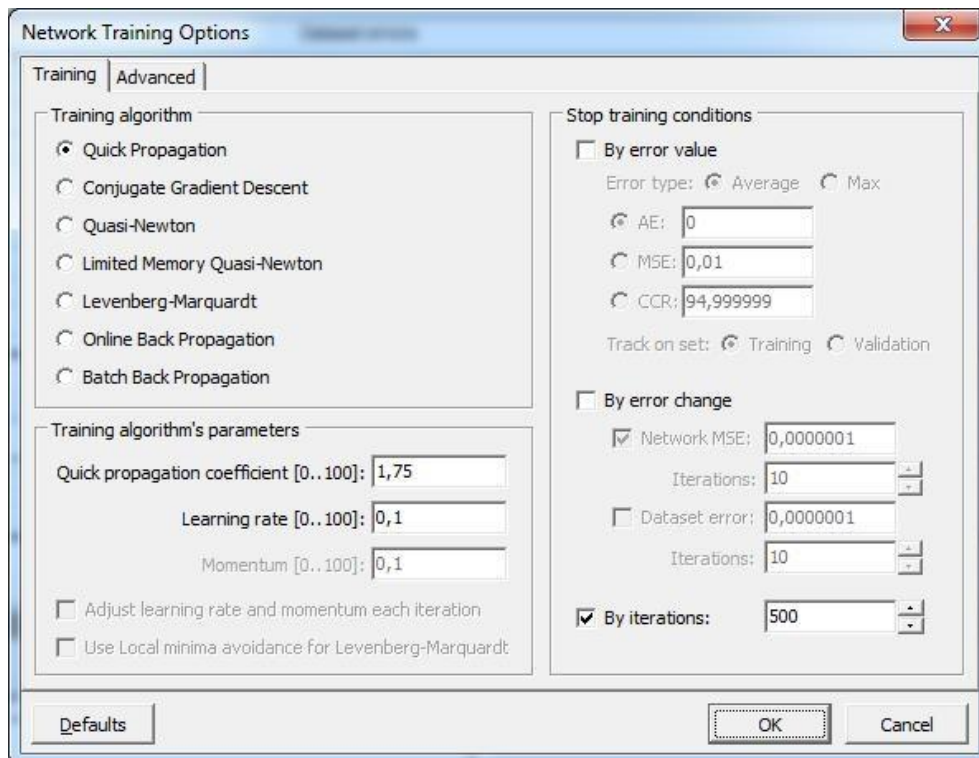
Network Training Options

Training | Advanced

Training algorithm
Quick Propagation
Conjugate Gradient Descent
Quasi-Newton
Limited Memory Quasi-Newton
Levenberg-Marquardt
Online Back Propagation
Batch Back Propagation

Training algorithm's parameters
Quick propagation coefficient [0..100]: 1,75
Learning rate [0..100]: 0,1
Momentum [0..100]: 0,1
Adjust learning rate and momentum each iteration
Use Local minima avoidance for Levenberg-Marquardt

Stop training conditions
By error value
Error type: Average Max
AE: 0
MSE: 0,01
CCR: 94,999999
Track on set: Training Validation

By error change
Network MSE: 0,0000001
Iterations: 10
Dataset error: 0,0000001
Iterations: 10

By iterations: 500

Defaults
OK
Cancel